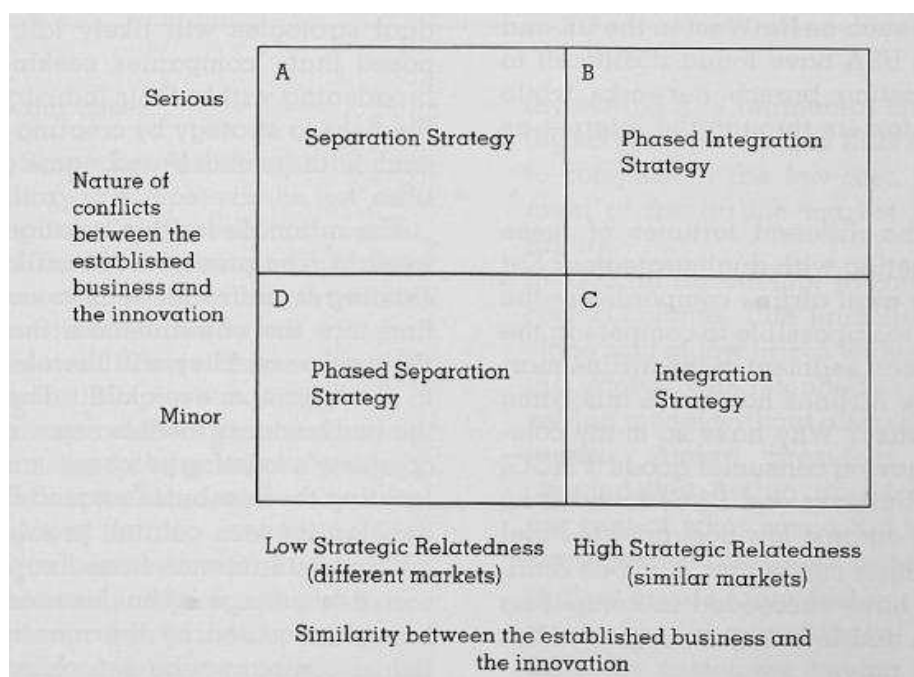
Serious

Nature of conflicts between the established business and the innovation

Minor

A

Separation Strategy

B

Phased Integration Strategy

D

Phased Separation Strategy

C

Integration Strategy

Low Strategic Relatedness (different markets)

High Strategic Relatedness (similar markets)

Similarity between the established business and the innovation